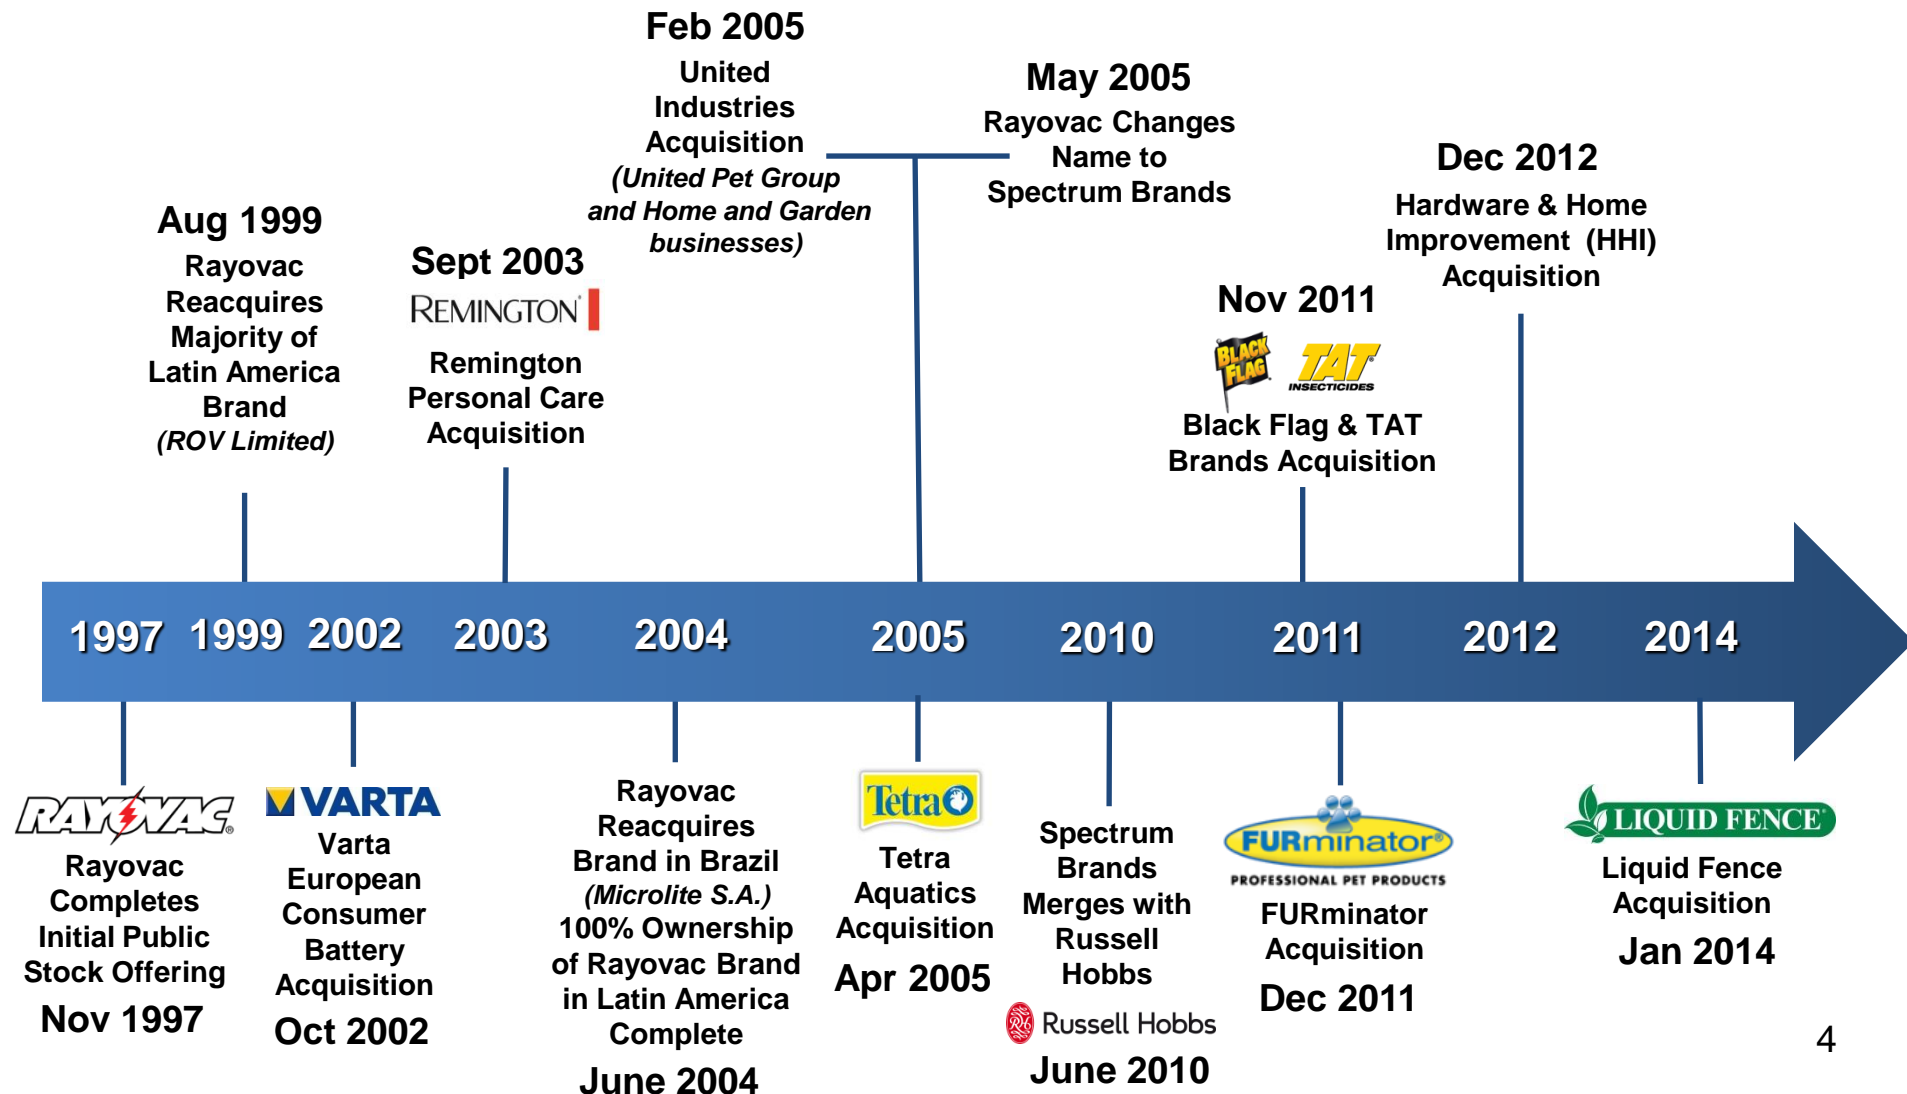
Feb 2005
United Industries Acquisition
(United Pet Group and Home and Garden businesses)

May 2005
Rayovac Changes Name to Spectrum Brands

Aug 1999
Rayovac Reacquires Majority of Latin America Brand
(ROV Limited)

Sept 2003
REMINGTON
Remington Personal Care Acquisition

Dec 2012
Hardware & Home Improvement (HHI) Acquisition

Nov 2011
BLACK FLAG TAT INSECTICIDES
Black Flag & TAT Brands Acquisition

1997 1999 2002 2003 2004 2005 2010 2011 2012 2014

RAYOVAC
Rayovac Completes Initial Public Stock Offering
Nov 1997

VARTA
Varta European Consumer Battery Acquisition
Oct 2002

Rayovac Reacquires Brand in Brazil
(Microlite S.A.)
100% Ownership of Rayovac Brand in Latin America Complete
June 2004

Tetra
Tetra Aquatics Acquisition
Apr 2005

Spectrum Brands Merges with Russell Hobbs
Russell Hobbs
June 2010

FURminator
PROFESSIONAL PET PRODUCTS
FURminator Acquisition
Dec 2011

LIQUID FENCE
Liquid Fence Acquisition
Jan 2014

4